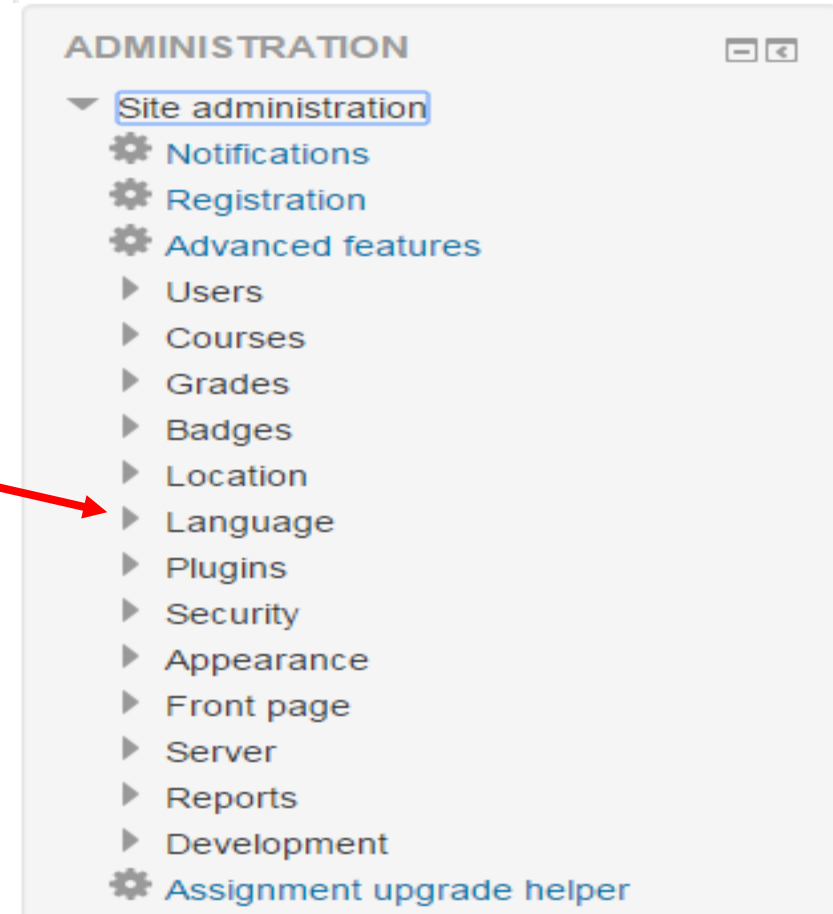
ADMINISTRATION

Site administration
Notifications
Registration
Advanced features
Users
Courses
Grades
Badges
Location
Language
Plugins
Security
Appearance
Front page
Server
Reports
Development
Assignment upgrade helper